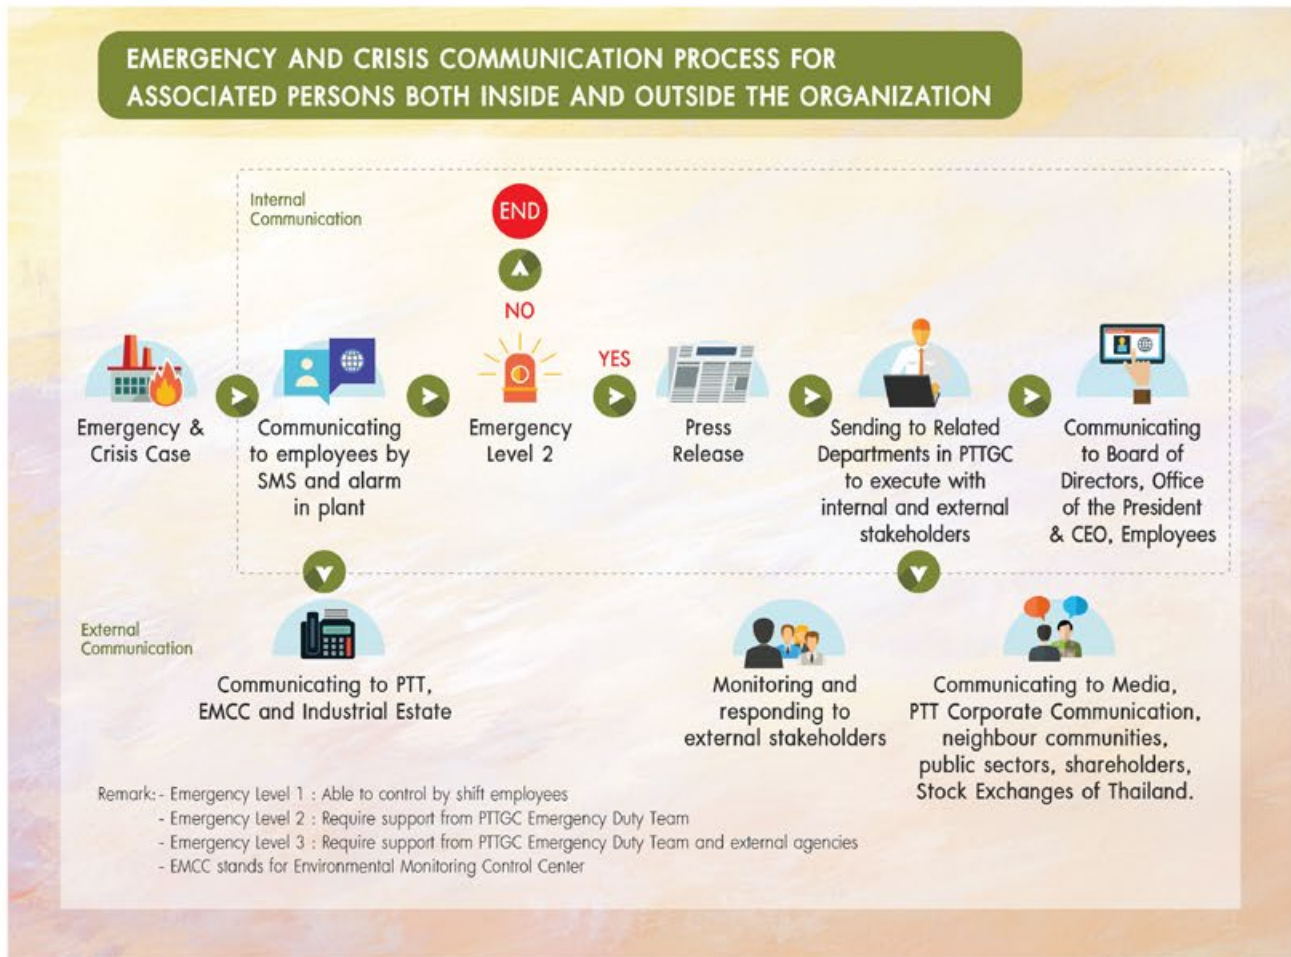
EMERGENCY AND CRISIS COMMUNICATION PROCESS FOR ASSOCIATED PERSONS BOTH INSIDE AND OUTSIDE THE ORGANIZATION

Internal Communication

END

NO

YES

Emergency & Crisis Case

Communicating to employees by SMS and alarm in plant

Emergency Level 2

Press Release

Sending to Related Departments in PTTGC to execute with internal and external stakeholders

Communicating to Board of Directors, Office of the President & CEO, Employees

External Communication

Communicating to PTT, EMCC and Industrial Estate

Monitoring and responding to external stakeholders

Communicating to Media, PTT Corporate Communication, neighbour communities, public sectors, shareholders, Stock Exchanges of Thailand.

Remark: - Emergency Level 1 : Able to control by shift employees
- Emergency Level 2 : Require support from PTTGC Emergency Duty Team
- Emergency Level 3 : Require support from PTTGC Emergency Duty Team and external agencies
- EMCC stands for Environmental Monitoring Control Center